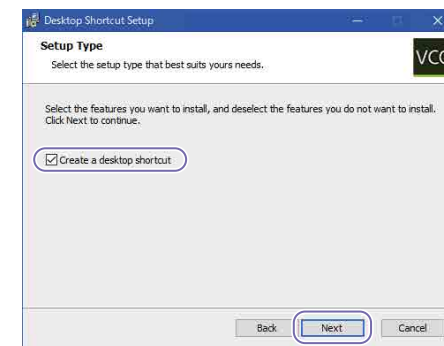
Desktop Shortcut Setup

Setup Type
Select the setup type that best suits yours needs.

VCC

Select the features you want to install, and deselect the features you do not want to install. Click Next to continue.

Create a desktop shortcut

Back
Next
Cancel